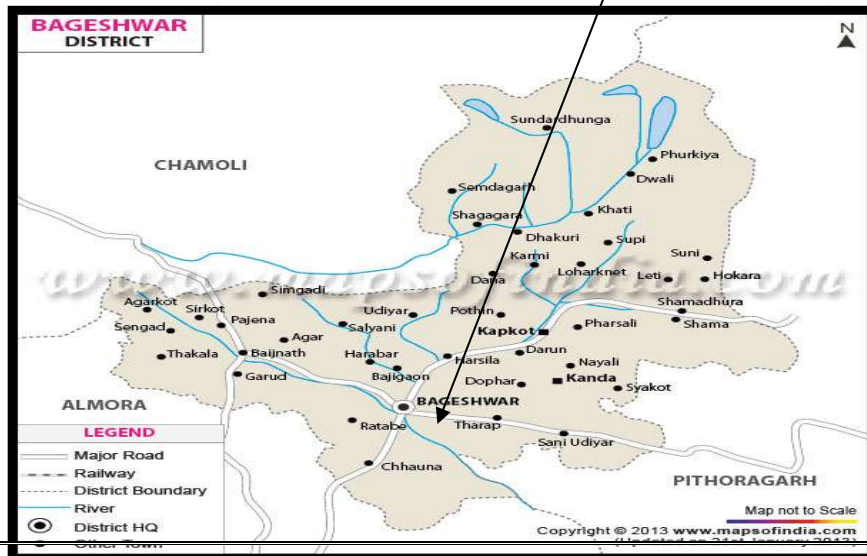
BAGESHWAR
DISTRICT

N

CHAMOLI

Sundardhunga
Phurkiya
Dwali
Semdagarh
Khati
Shagagara
Dhakuri
Supi
Karmi
Suni
Dana
Loharknet
Leti
Hokara
Shamadhura
Shama
Agarkot
Simgadi
Sirkot
Udiyar
Pothin
Sengad
Pajena
Salyani
Kapkot
Pharsali
Agar
Thakala
Baijnath
Harabar
Harsila
Darun
Nayali
Garud
Bajigaon
Dophar
Kanda
Syakot
ALMORA
BAGESHWAR
Ratabe
Tharap
Sani Udiyar
Chhauna
PITHORAGARH

www.mapsofindia.com

LEGEND
Major Road
Railway
District Boundary
River
District HQ
Other Town

Map not to Scale
Copyright © 2013 www.mapsofindia.com
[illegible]